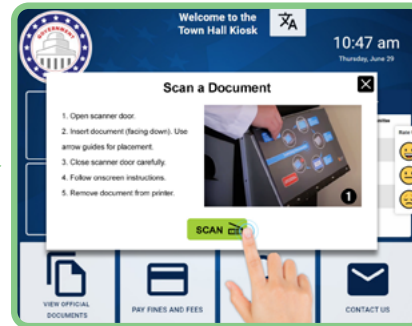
GOVERNMENT

Welcome to the Town Hall Kiosk

10:47 am
Thursday, June 29

Scan a Document

1. Open scanner door.
2. Insert document (facing down). Use arrow guides for placement.
3. Close scanner door carefully.
4. Follow onscreen instructions.
5. Remove document from printer.

1

SCAN

VIEW OFFICIAL DOCUMENTS

PAY FINES AND FEES

CONTACT US